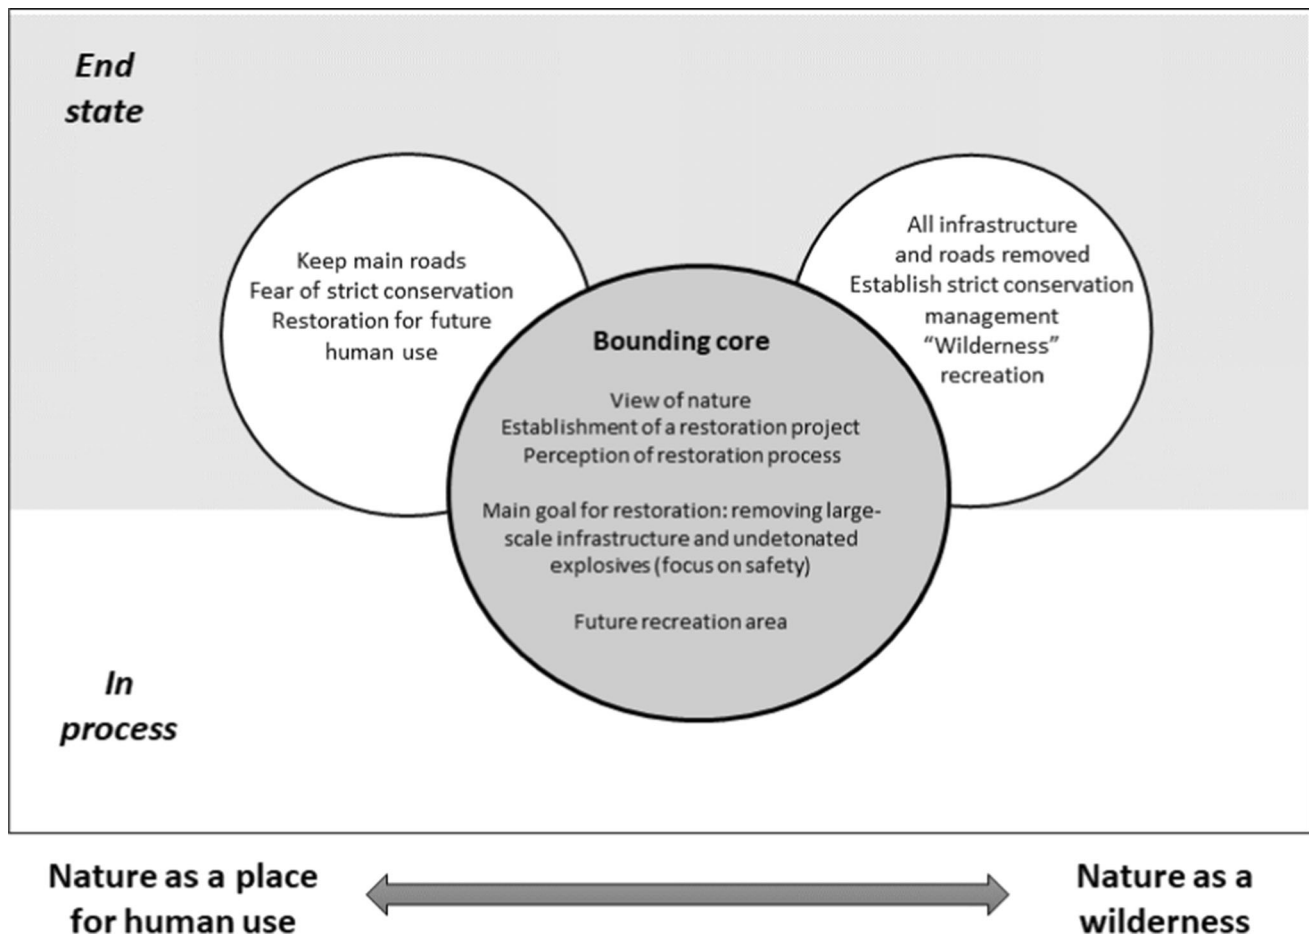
End state

Keep main roads
Fear of strict conservation
Restoration for future human use

Bounding core

View of nature
Establishment of a restoration project
Perception of restoration process

Main goal for restoration: removing large-scale infrastructure and undetonated explosives (focus on safety)

Future recreation area

All infrastructure and roads removed
Establish strict conservation management
"Wilderness" recreation

In process

Nature as a place for human use

Nature as a wilderness